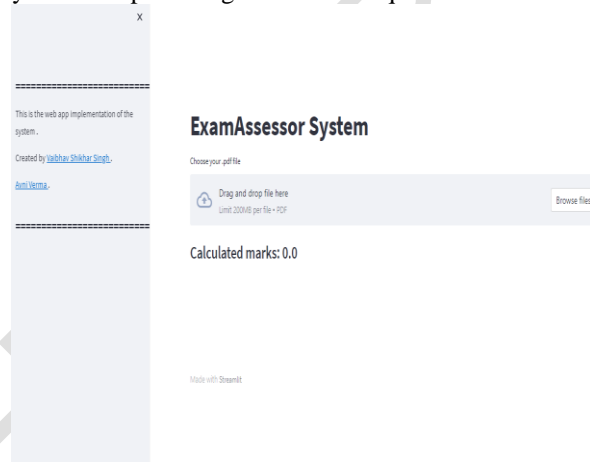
X

==========================

This is the web app implementation of the system .

Created by Vaibhav Shikhar Singh ,

Avni Verma .

==========================

ExamAssessor System

Choose your .pdf file

Drag and drop file here
Limit 200MB per file • PDF

Browse files

Calculated marks: 0.0

Made with Streamlit